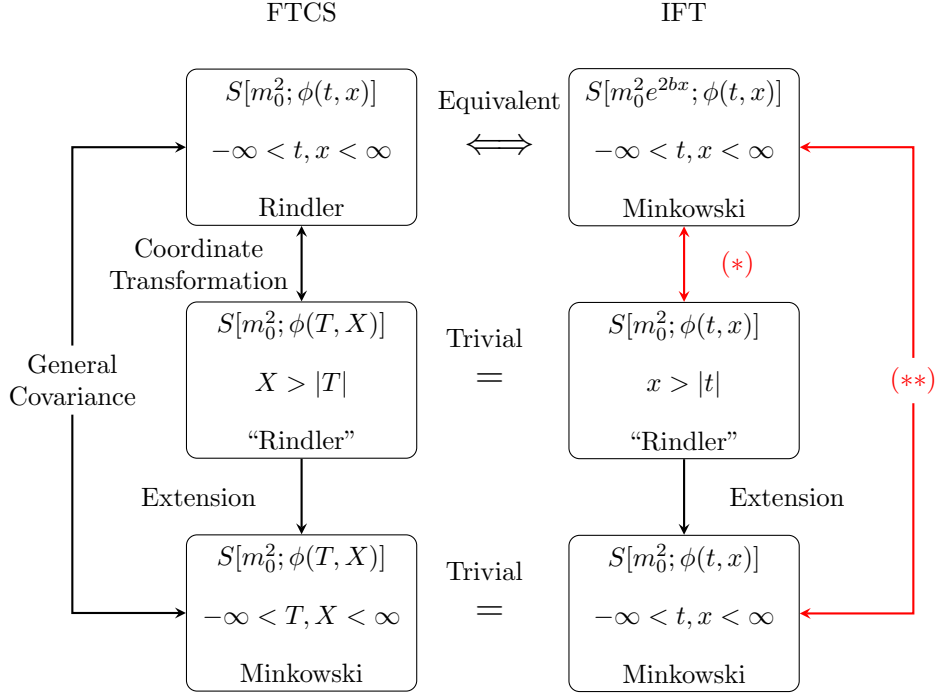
FTCS

IFT

$S[m_0^2; \phi(t,x)]$

$-\infty < t, x < \infty$

Rindler

Equivalent

$\Longleftrightarrow$

$S[m_0^2 e^{2bx}; \phi(t,x)]$

$-\infty < t, x < \infty$

Minkowski

Coordinate Transformation

$(*)$

General Covariance

$S[m_0^2; \phi(T,X)]$

$X > |T|$

"Rindler"

Trivial

$=$

$S[m_0^2; \phi(t,x)]$

$x > |t|$

"Rindler"

$(**)$

Extension

Extension

$S[m_0^2; \phi(T,X)]$

$-\infty < T, X < \infty$

Minkowski

Trivial

$=$

$S[m_0^2; \phi(t,x)]$

$-\infty < t, x < \infty$

Minkowski